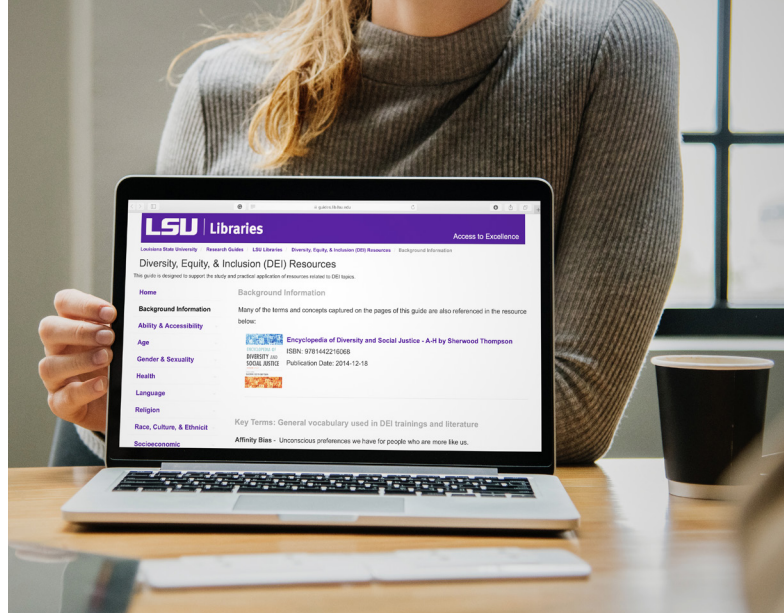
lib.guides.lib.lsu.edu

LSU | Libraries

Access to Excellence

Louisiana State University | Research Guides | LSU Libraries | Diversity, Equity, & Inclusion (DEI) Resources | Background Information

Diversity, Equity, & Inclusion (DEI) Resources

This guide is designed to support the study and practical application of resources related to DEI topics.

Home

Background Information

Ability & Accessibility

Age

Gender & Sexuality

Health

Language

Religion

Race, Culture, & Ethnicit

Socioeconomic

Background Information

Many of the terms and concepts captured on the pages of this guide are also referenced in the resource below:

ENCYCLOPEDIA OF DIVERSITY AND SOCIAL JUSTICE

Encyclopedia of Diversity and Social Justice - A-H by Sherwood Thompson

ISBN: 9781442216068

Publication Date: 2014-12-18

Key Terms: General vocabulary used in DEI trainings and literature

Affinity Bias - Unconscious preferences we have for people who are more like us.